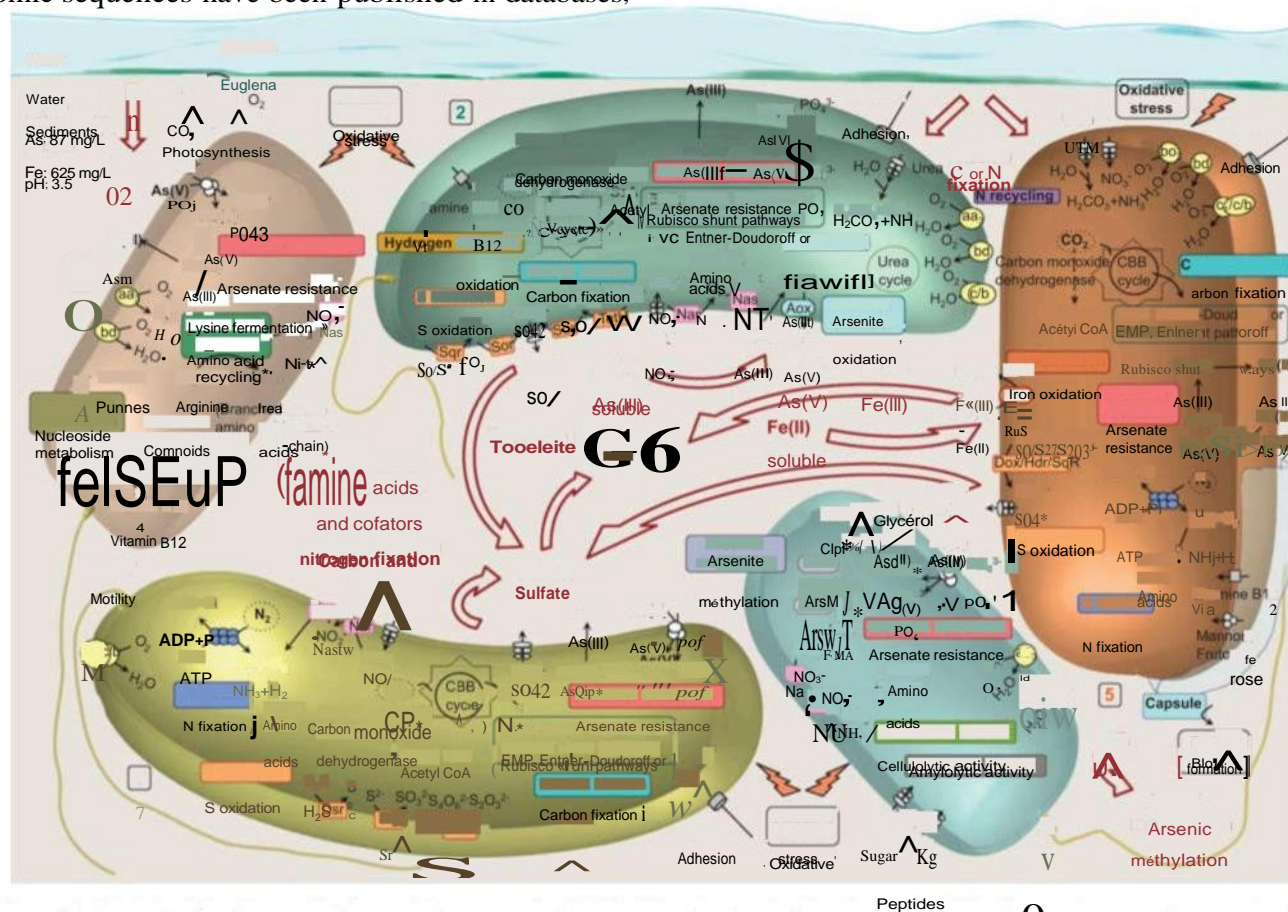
ome sequences have been published in databases,

Water
Sediments
As: 87 mg/L
Fe: 625 mg/L
pH: 3.5

Euglena
$O_2$
$CO_2$
Photosynthesis
Oxidative stress
2
As(III)
$PO_4^{3-}$
Adhesion
Oxidative stress
UTM
Adhesion

As(V)
$PO_4$
As(V)
Arsenate resistance
Asm
As(III)
Lysine fermentation
$NO_3^-$
Amino acid recycling
Ni-t
Punnes
Arginine
Irea
Nucleoside metabolism
Comoids
chain)
acids
amino acids
and cofators
Vitamin B12

Carbon monoxide dehydrogenase
CO
Hydrogen
B12
amine
Arsenate resistance $PO_4$
Rubisco shunt pathways
Entner-Doudoroff or
$H_2CO_3+NH$
Urea
C or N fixation
N recycling
oxidation
Carbon fixation
Amino acids
Nas
Urea cycle
Aox
As(III)
Arsenite oxidation
S oxidation
Sqr
Sox
$SO_4^{2-}$
$NO_3^-$
N
As(III)
As(V)

$CO_2$
Carbon monoxide dehydrogenase
CBB cycle
C
Carbon fixation
Acetyl CoA
EMP, Entner-Doudoroff
Rubisco shunt pathways
Iron oxidation
Arsenate resistance
As(III)
As(V)
Fe(III)
Fe(II)
RuS
$SO/S_2O_3^{2-}$
Dox/Hdr/SqR
$SO_4^{2-}$
ADP+Pi
ATP
$NH_3$
Amino acids
N fixation
Capsule
5
Biofilm formation

As(III) soluble
Tooeleite
As(V)
Fe(III)
Fe(II)
soluble
Sulfate

Glycérol
Arsenite methylation
As(III)
As(V)
ArsM
As(V)
$PO_4$
Arsenate resistance
$NO_3^-$
Nar
$NO_2^-$
Amino acids
$NH_3$
Cellulolytic activity
Amylolytic activity

nitrogen fixation
Carbon and
Motility
$N_2$
ADP+P
ATP
$NH_3+H_2$
N fixation
Amino acids
$NO_3^-$
$NO_2^-$
CBB cycle
$CO_2$
Carbon monoxide dehydrogenase
Acetyl CoA
$SO_4^{2-}$
As(III)
As(V)
Arsenate resistance
EMP, Entner-Doudoroff or
Rubisco shunt pathways
Carbon fixation
S oxidation
$H_2S$
Sqr
$S^0$
$SO_3^{2-}$
$S_2O_3^{2-}$
7
Adhesion
Oxidative stress
Sugar
Peptides
Arsenic methylation